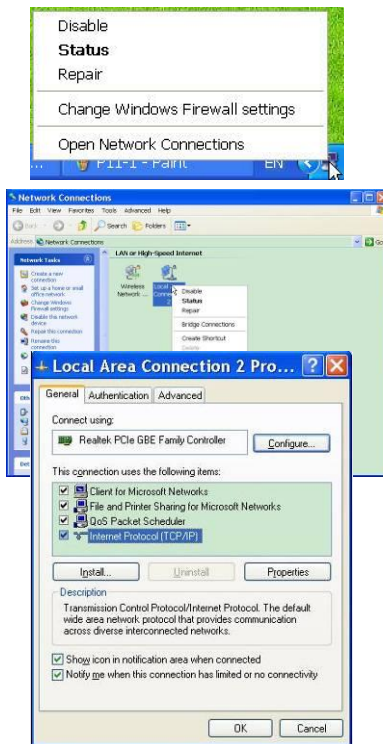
Disable
Status
Repair
Change Windows Firewall settings
Open Network Connections
P11-1 - Paint
EN

Network Connections
File Edit View Favorites Tools Advanced Help
Back Search Folders
Address Network Connections
Network Tasks
Create a new connection
Set up a home or small office network
Change Windows Firewall settings
Disable this network device
Repair this connection
Rename this connection
LAN or High-Speed Internet
Wireless Network ...
Local Area Connection
Disable
Status
Repair
Bridge Connections
Create Shortcut

Local Area Connection 2 Pro...
General Authentication Advanced
Connect using:
Realtek PCIe GBE Family Controller
Configure...
This connection uses the following items:
Client for Microsoft Networks
File and Printer Sharing for Microsoft Networks
QoS Packet Scheduler
Internet Protocol (TCP/IP)
Install...
Uninstall
Properties
Description
Transmission Control Protocol/Internet Protocol. The default wide area network protocol that provides communication across diverse interconnected networks.
Show icon in notification area when connected
Notify me when this connection has limited or no connectivity
OK
Cancel